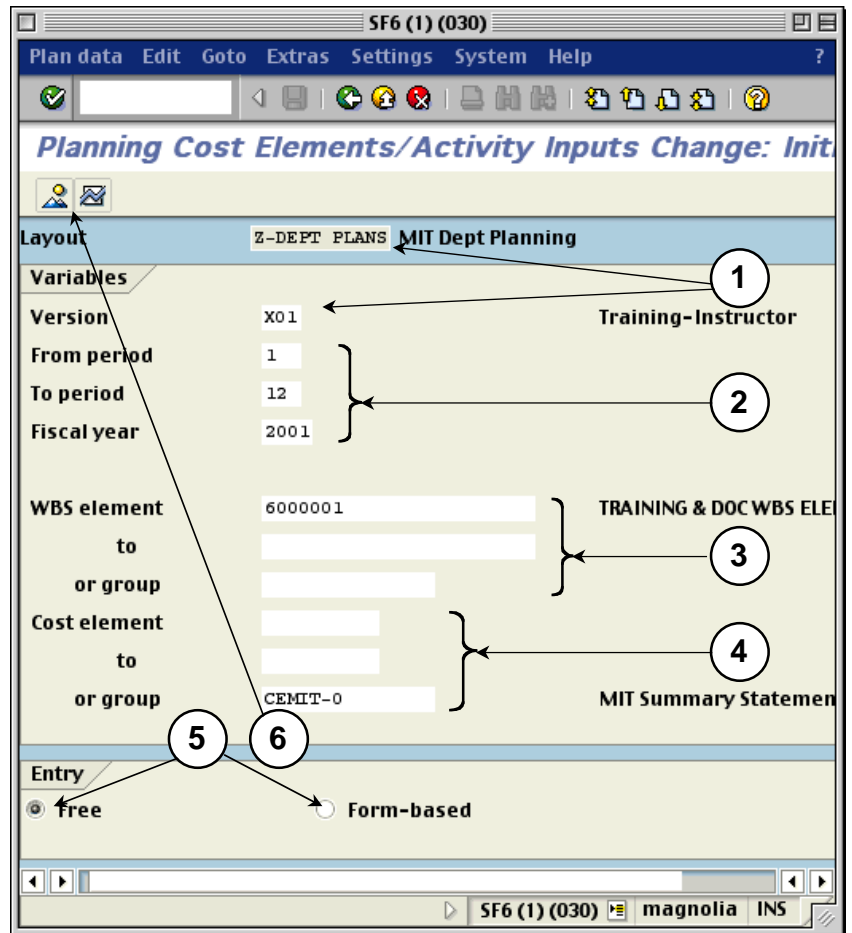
SF6 (1) (030)

Plan data Edit Goto Extras Settings System Help ?

Planning Cost Elements/Activity Inputs Change: Init

Layout Z-DEPT PLANS MIT Dept Planning

Variables

Version X01 Training-Instructor

From period 1

To period 12

Fiscal year 2001

WBS element 6000001 TRAINING & DOC WBS ELE

to

or group

Cost element

to

or group CEMIT-0 MIT Summary Statemen

1

2

3

4

5

6

Entry

Free

Form-based

SF6 (1) (030) magnolia INS